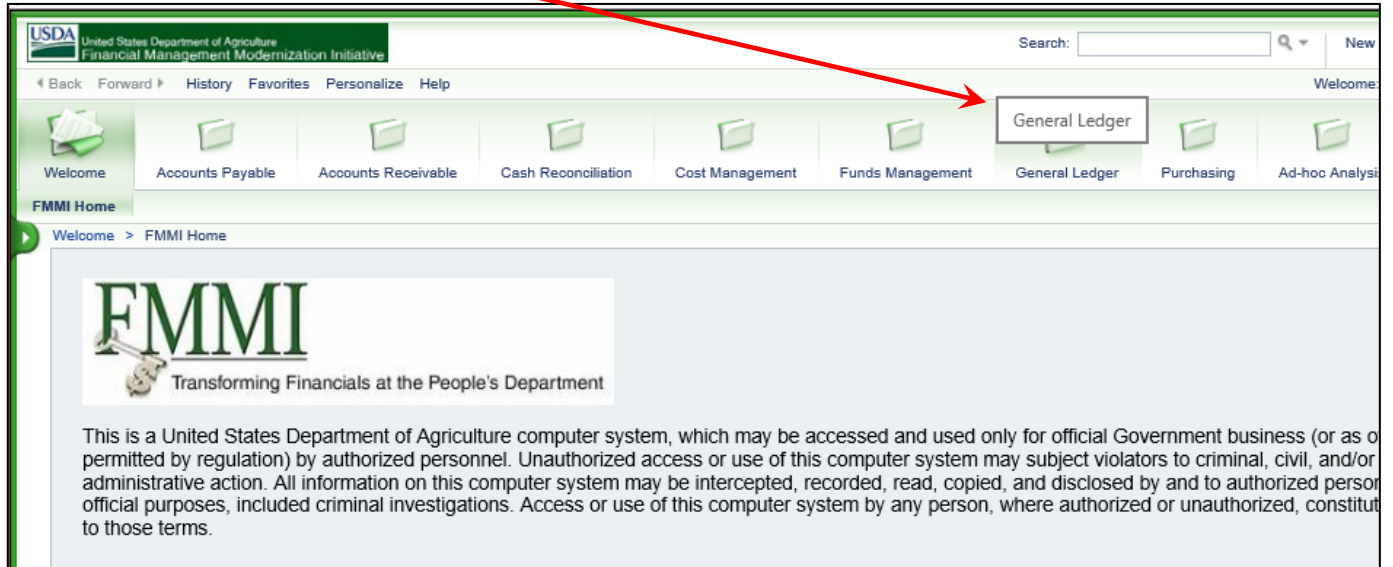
USDA United States Department of Agriculture Financial Management Modernization Initiative

Search: New

Back Forward History Favorites Personalize Help Welcome:

General Ledger

Welcome Accounts Payable Accounts Receivable Cash Reconciliation Cost Management Funds Management General Ledger Purchasing Ad-hoc Analysi

FMMI Home

Welcome > FMMI Home

FMMI

Transforming Financials at the People's Department

This is a United States Department of Agriculture computer system, which may be accessed and used only for official Government business (or as o permitted by regulation) by authorized personnel. Unauthorized access or use of this computer system may subject violators to criminal, civil, and/or administrative action. All information on this computer system may be intercepted, recorded, read, copied, and disclosed by and to authorized perso official purposes, included criminal investigations. Access or use of this computer system by any person, where authorized or unauthorized, constitu to those terms.